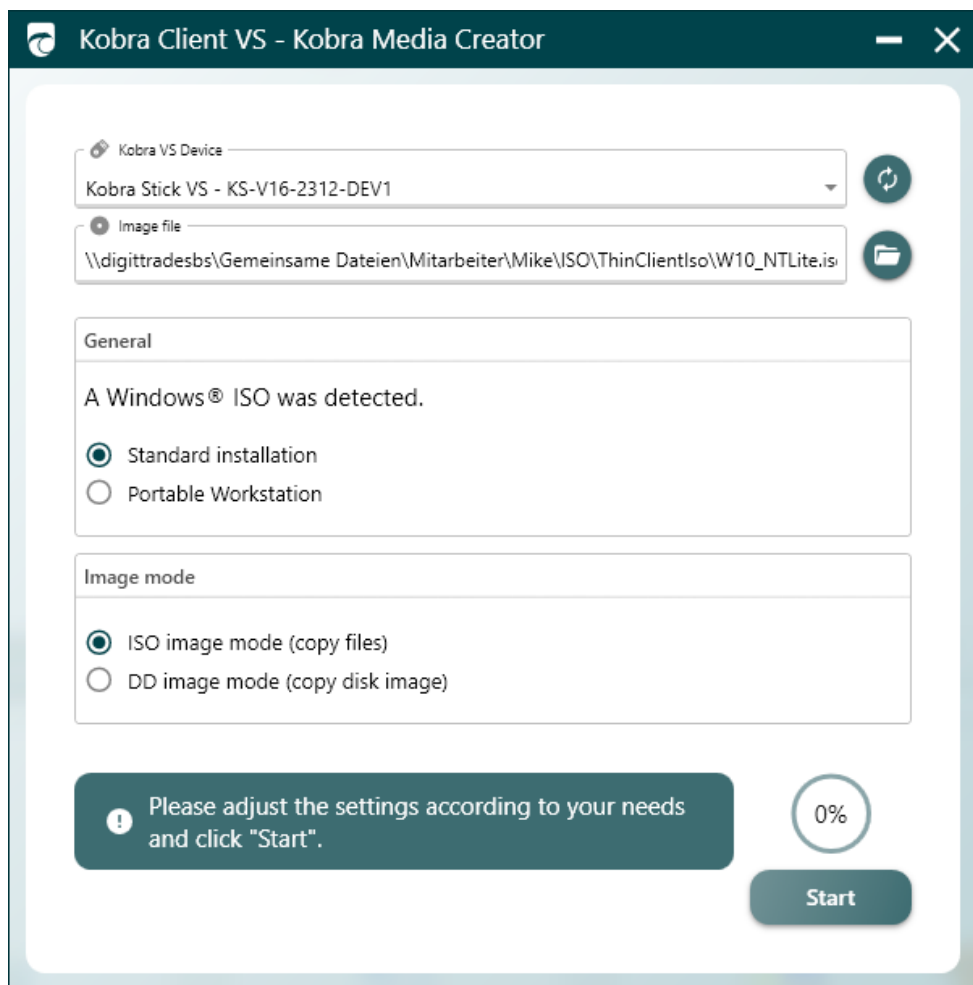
Kobra Client VS - Kobra Media Creator

Kobra VS Device
Kobra Stick VS - KS-V16-2312-DEV1

Image file
\\digittradesbs\Gemeinsame Dateien\Mitarbeiter\Mike\ISO\ThinClientIso\W10_NTLite.is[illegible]

General

A Windows® ISO was detected.

Standard installation
Portable Workstation

Image mode

ISO image mode (copy files)
DD image mode (copy disk image)

Please adjust the settings according to your needs and click "Start".

0%

Start